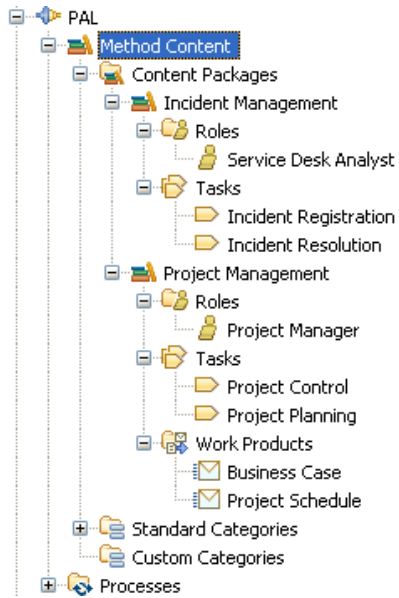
PAL
Method Content
Content Packages
Incident Management
Roles
Service Desk Analyst
Tasks
Incident Registration
Incident Resolution
Project Management
Roles
Project Manager
Tasks
Project Control
Project Planning
Work Products
Business Case
Project Schedule
Standard Categories
Custom Categories
Processes